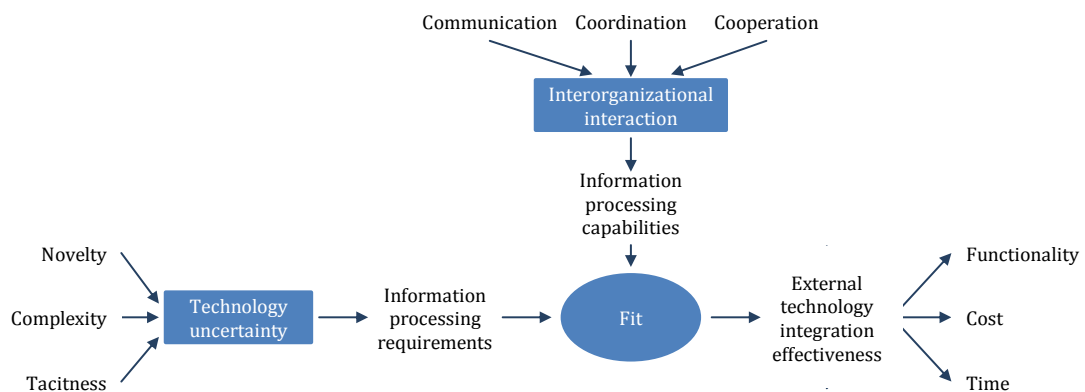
Communication
Coordination
Cooperation

Interorganizational interaction

Information processing capabilities

Novelty
Complexity
Tacitness

Technology uncertainty

Information processing requirements

Fit

External technology integration effectiveness

Functionality
Cost
Time